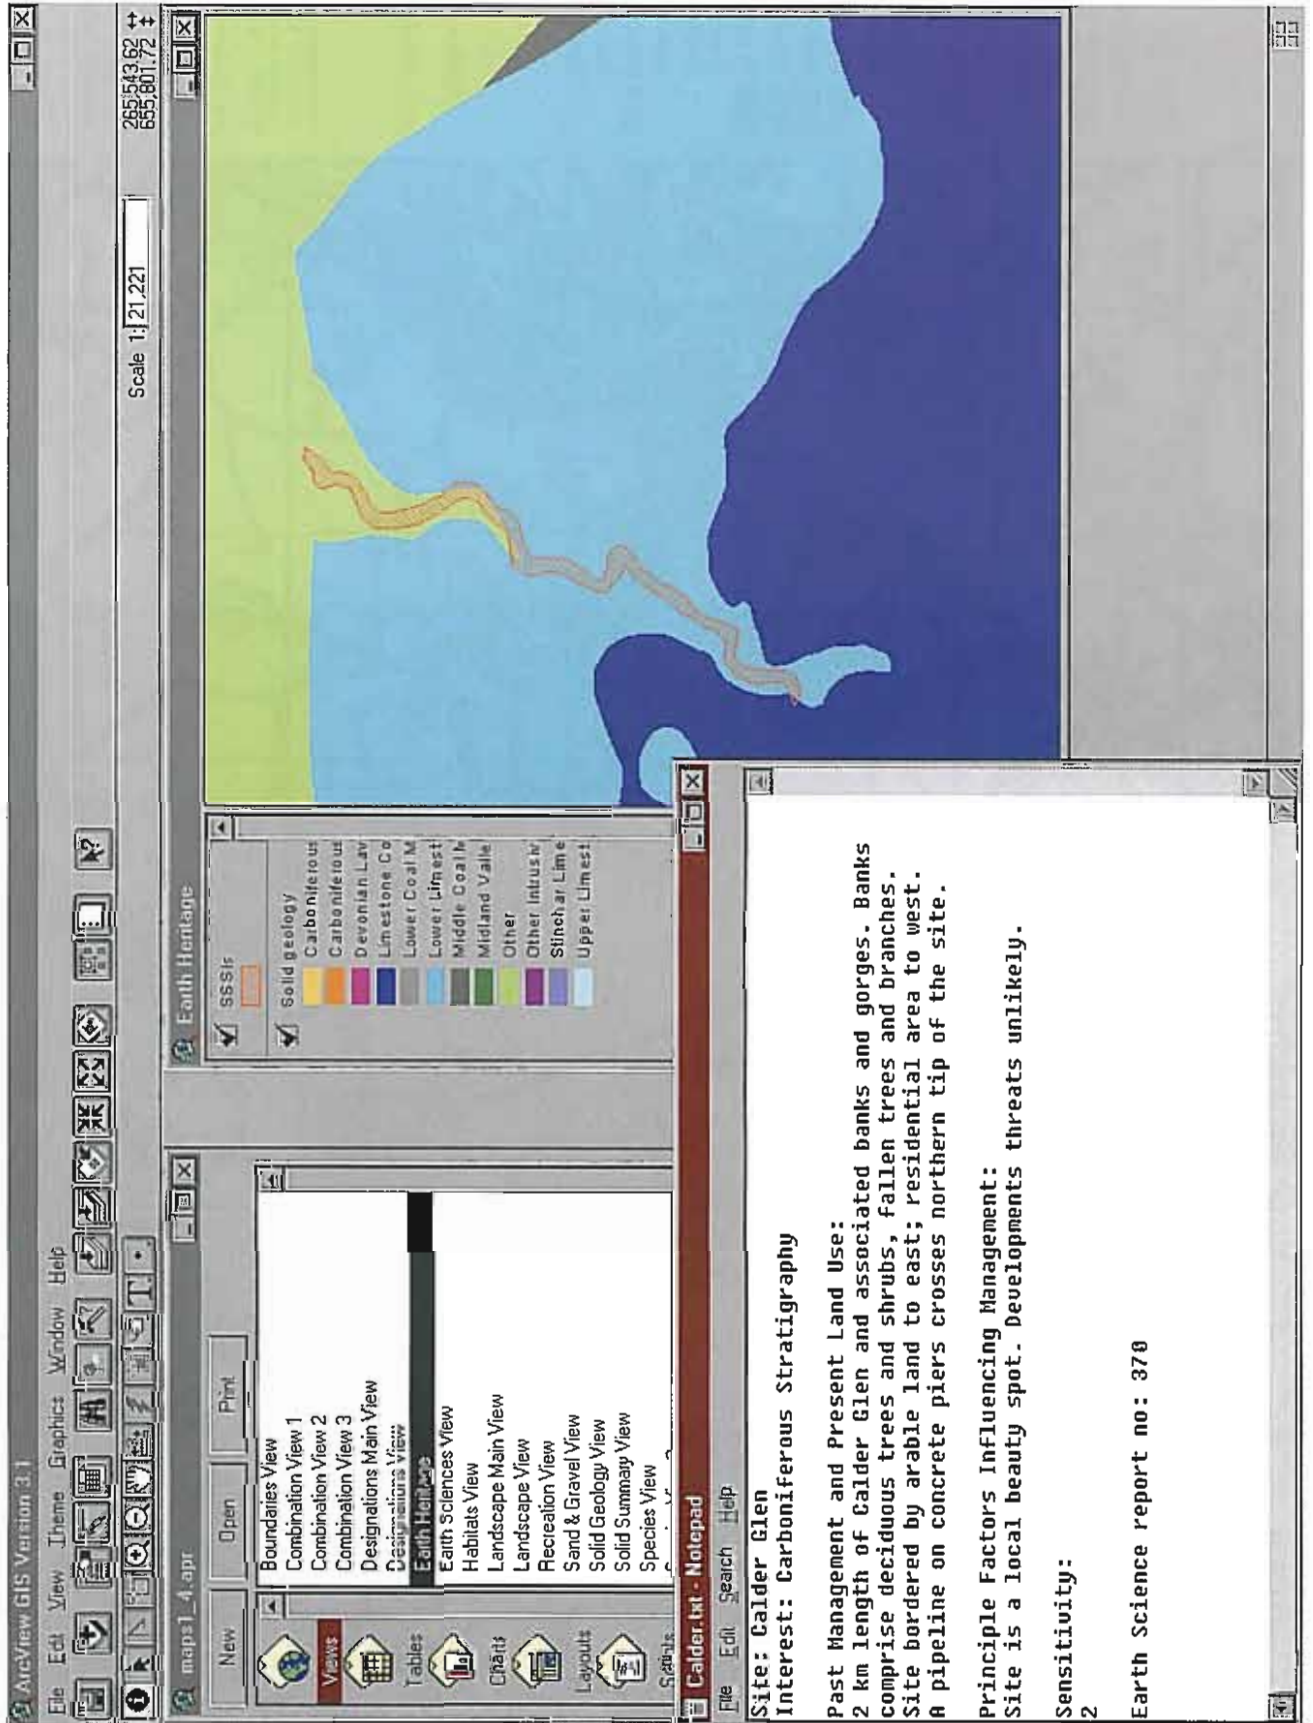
ArcView GIS Version 3.1
File Edit View Theme Graphics Window Help

Scale 1: 21,221
265,543.62
655,801.72

maps1_4.apr
New Open Print
Views
Tables
Charts
Layouts
Scripts
Boundaries View
Combination View 1
Combination View 2
Combination View 3
Designations Main View
Designations View
Earth Heritage
Earth Sciences View
Habitats View
Landscape Main View
Landscape View
Recreation View
Sand & Gravel View
Solid Geology View
Solid Summary View
Species View

Earth Heritage
SSSIs
Solid geology
Carboniferous
Carboniferous
Devonian Lav
Limestone Co
Lower Coal M
Lower Limest
Middle Coal M
Midland Valle
Other
Other Intrusiv
Stinchar Lime
Upper Limest

Calder.txt - Notepad
File Edit Search Help
Site: Calder Glen
Interest: Carboniferous Stratigraphy

Past Management and Present Land Use:
2 km length of Calder Glen and associated banks and gorges. Banks comprise deciduous trees and shrubs, fallen trees and branches. Site bordered by arable land to east; residential area to west. A pipeline on concrete piers crosses northern tip of the site.

Principle Factors Influencing Management:
Site is a local beauty spot. Developments threats unlikely.

Sensitivity:
2

Earth Science report no: 370